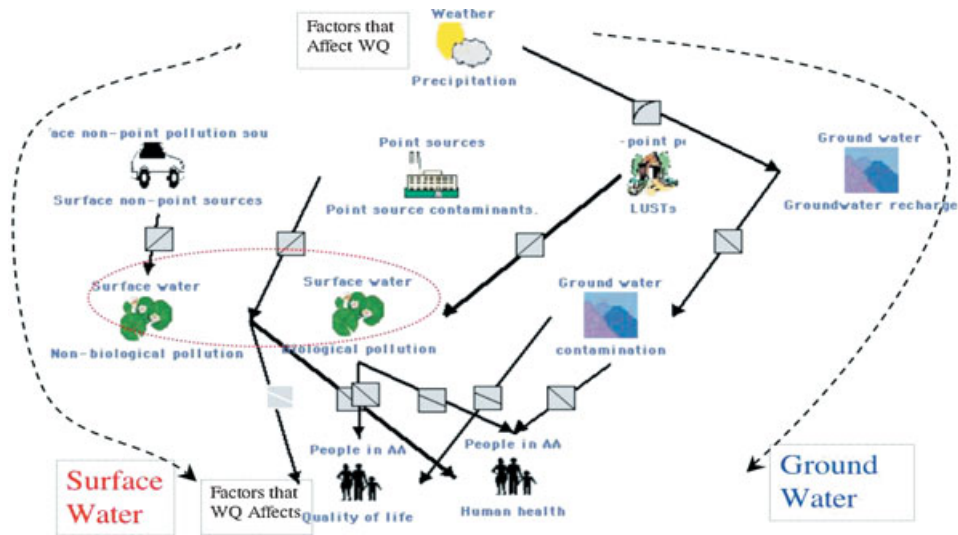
Factors that Affect WQ

Weather

Precipitation

ace non-point pollution sou

Point sources

-point po

Ground water

Surface non-point sources

Point source contaminants.

LUSTs

Groundwater recharge

Surface water

Surface water

Ground water

Non-biological pollution

iological pollution

contamination

People in AA

People in AA

Surface Water

Factors that WQ Affects

Quality of life

Human health

Ground Water